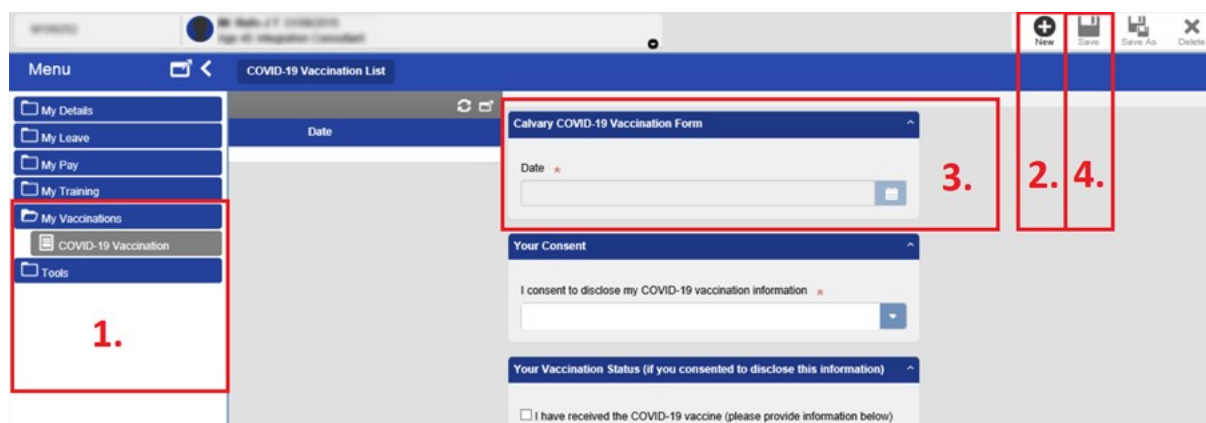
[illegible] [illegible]

New Save Save As Delete

Menu

COVID-19 Vaccination List

My Details
My Leave
My Pay
My Training
My Vaccinations
COVID-19 Vaccination
Tools

1.

Date

Calvary COVID-19 Vaccination Form

Date *

3.

2. 4.

Your Consent

I consent to disclose my COVID-19 vaccination information *

Your Vaccination Status (if you consented to disclose this information)

I have received the COVID-19 vaccine (please provide information below)